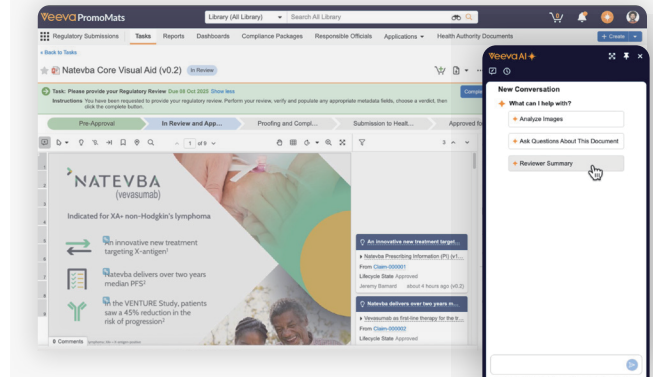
veeva PromoMats

Library (All Library)

Search All Library

Regulatory Submissions | Tasks | Reports | Dashboards | Compliance Packages | Responsible Officials | Applications | Health Authority Documents

+ Create

« Back to Tasks

Natevba Core Visual Aid (v0.2) In Review

Task: Please provide your Regulatory Review Due 08 Oct 2025 Show less

Instructions You have been requested to provide your regulatory review. Perform your review, verify and populate any appropriate metadata fields, choose a verdict, then click the complete button.

Pre-Approval | In Review and App... | Proofing and Compl... | Submission to Healt... | Approved fo

1 of 9

NATEVBA (vevasumab)

Indicated for XA+ non-Hodgkin's lymphoma

An innovative new treatment targeting X-antigen¹

Natevba delivers over two years median PFS²

In the VENTURE Study, patients saw a 45% reduction in the risk of progression²

0 Comments

An innovative new treatment target...

Natevba Prescribing Information (PI) (v1...

From Claim-000001

Lifecycle State Approved

Jeremy Barnard about 4 hours ago (v0.2)

Natevba delivers over two years m...

Vevasumab as first-line therapy for the tr...

From Claim-000002

Lifecycle State Approved

Veeva AI

New Conversation

What can I help with?

Analyze Images

Ask Questions About This Document

Reviewer Summary